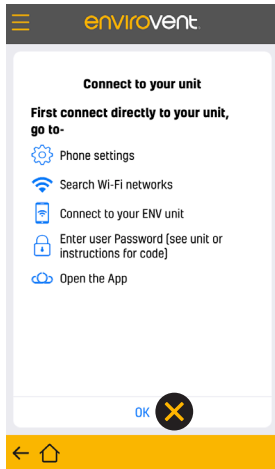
envirovent

Connect to your unit

First connect directly to your unit, go to-

Phone settings

Search Wi-Fi networks

Connect to your ENV unit

Enter user Password (see unit or instructions for code)

Open the App

OK